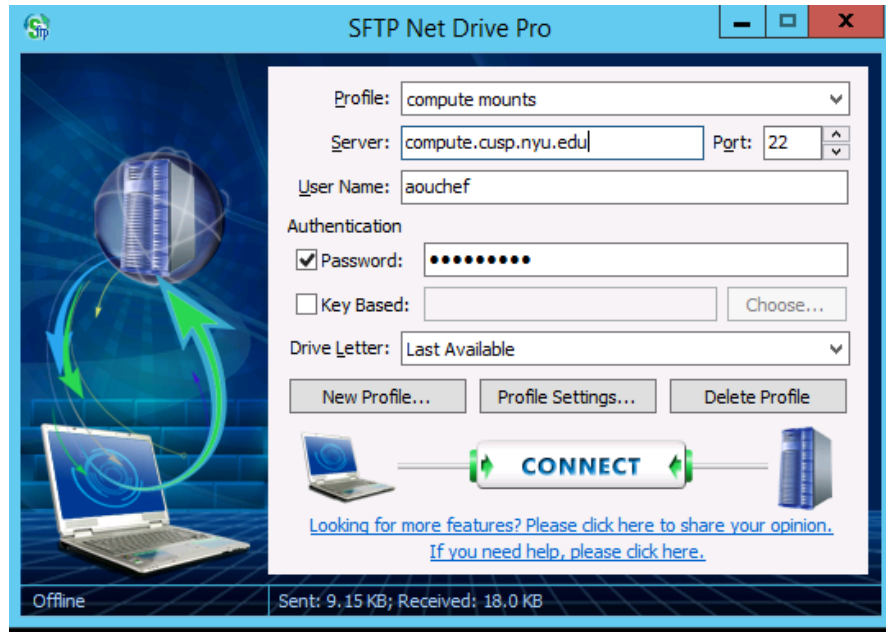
SFTP Net Drive Pro

Profile: compute mounts

Server: compute.cusp.nyu.edu

Port: 22

User Name: aouchef

Authentication

Password: ●●●●●●●●●

Key Based:

Choose...

Drive Letter: Last Available

New Profile...

Profile Settings...

Delete Profile

CONNECT

Looking for more features? Please click here to share your opinion.

If you need help, please click here.

Offline

Sent: 9.15 KB; Received: 18.0 KB